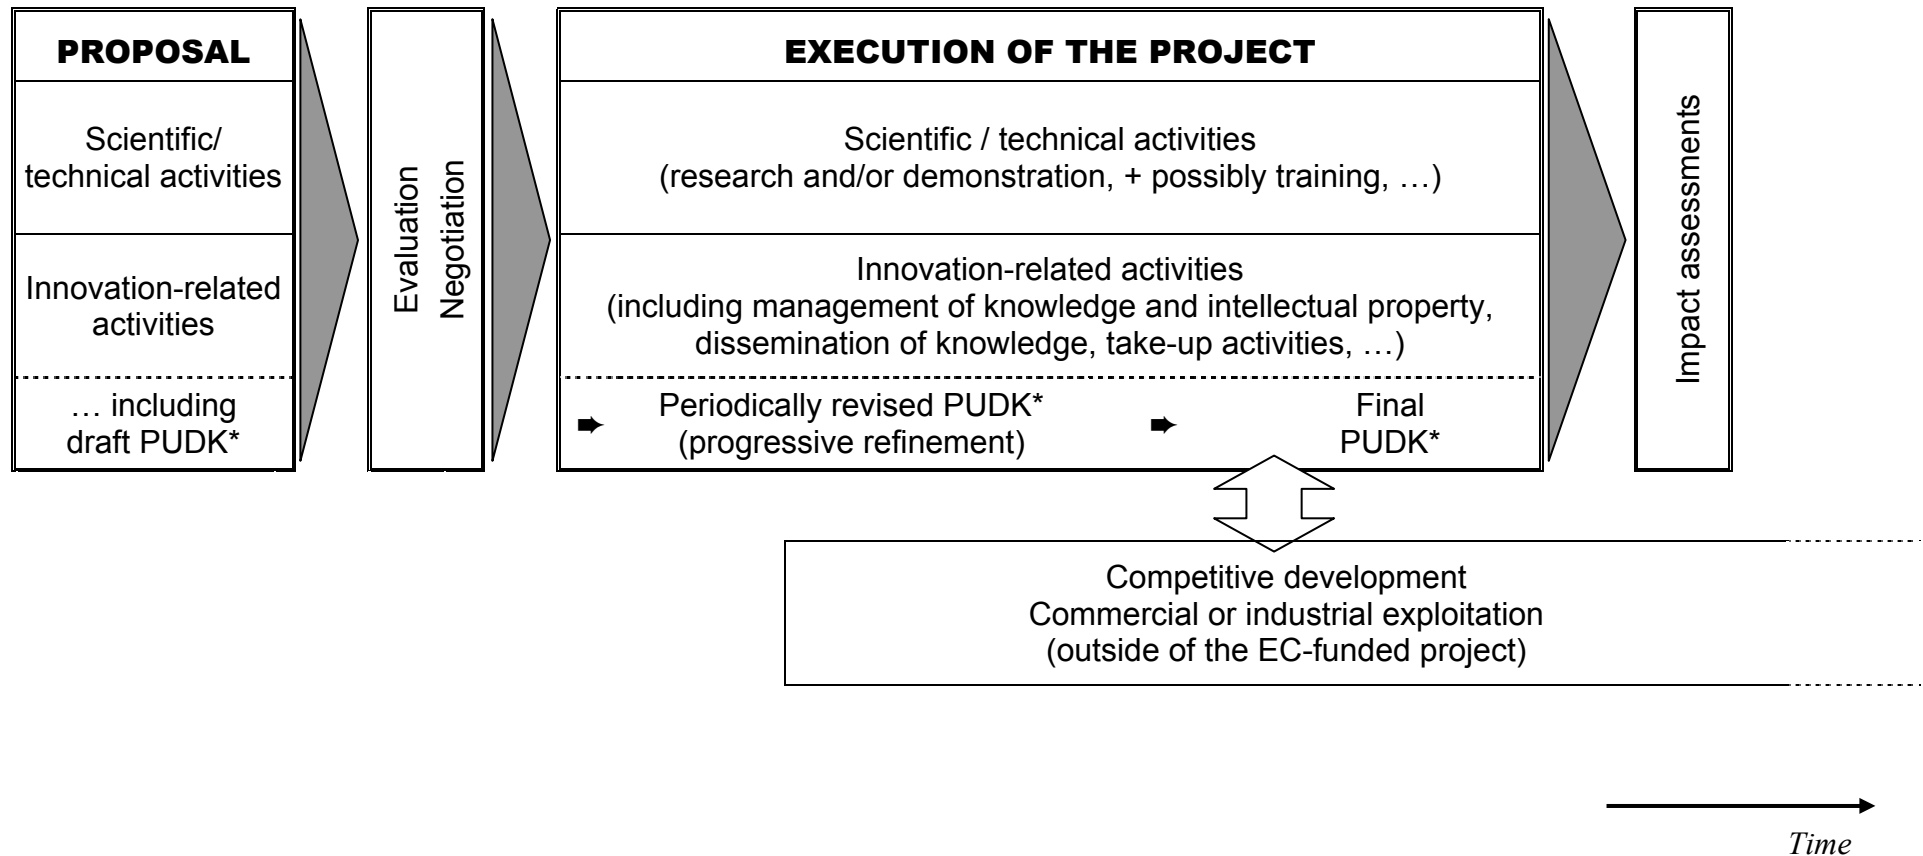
PROPOSAL

Scientific/ technical activities

Innovation-related activities

… including draft PUDK*

Evaluation
Negotiation

EXECUTION OF THE PROJECT

Scientific / technical activities
(research and/or demonstration, + possibly training, …)

Innovation-related activities
(including management of knowledge and intellectual property, dissemination of knowledge, take-up activities, …)

➨ Periodically revised PUDK* (progressive refinement) ➨ Final PUDK*

Impact assessments

Competitive development
Commercial or industrial exploitation
(outside of the EC-funded project)

Time